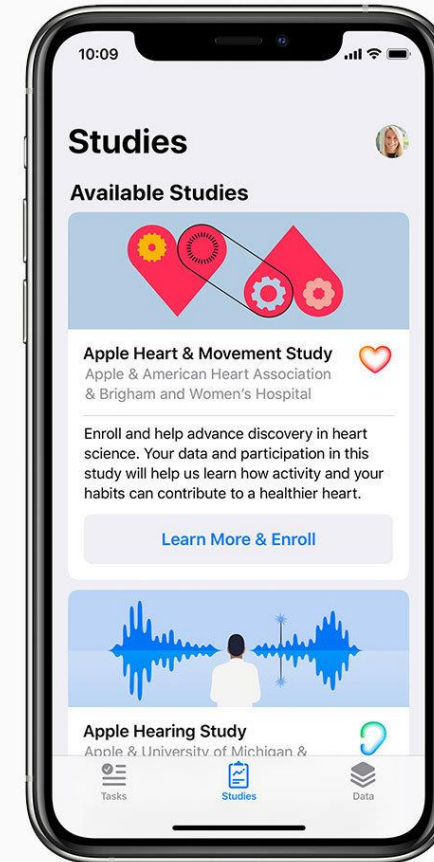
10:09

Studies

Available Studies

Apple Heart & Movement Study
Apple & American Heart Association & Brigham and Women's Hospital

Enroll and help advance discovery in heart science. Your data and participation in this study will help us learn how activity and your habits can contribute to a healthier heart.

Learn More & Enroll

Apple Hearing Study
Apple & University of Michigan &

Tasks
Studies
Data